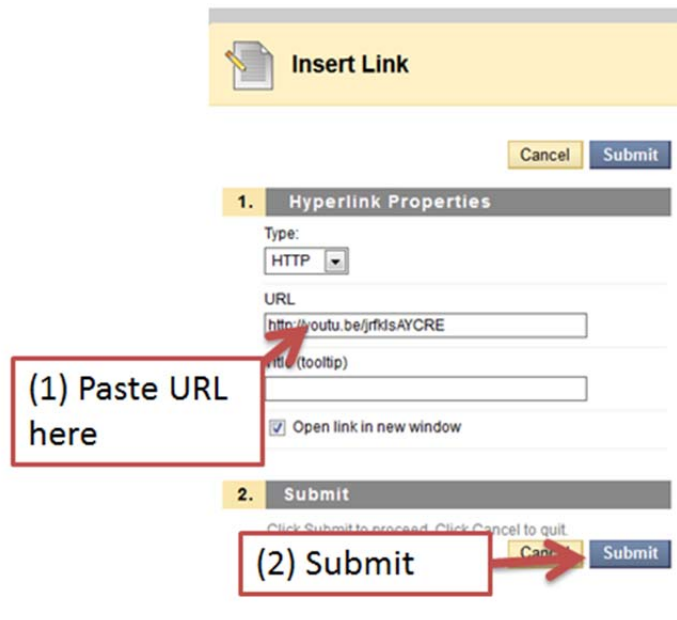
Insert Link

Cancel Submit

1. Hyperlink Properties

Type:

HTTP

URL

http://youtu.be/jrfkIsAYCRE

Title (tooltip)

Open link in new window

(1) Paste URL here

2. Submit

Click Submit to proceed. Click Cancel to quit.

Cancel Submit

(2) Submit